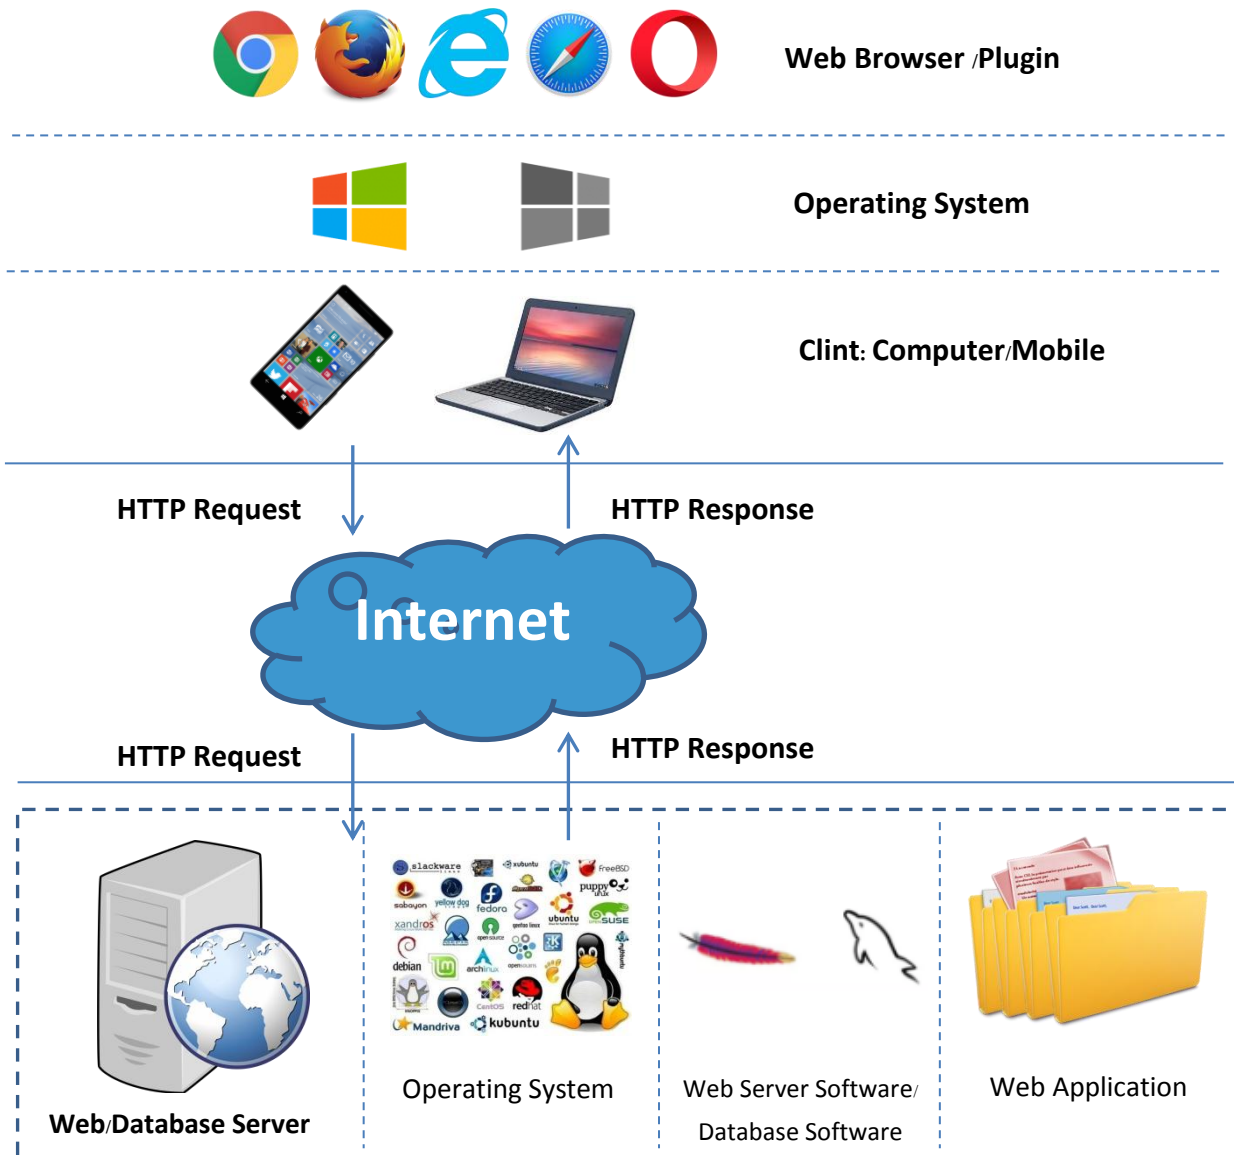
Web Browser /Plugin

Operating System

Clint: Computer/Mobile

HTTP Request

HTTP Response

Internet

HTTP Request

HTTP Response

slackware xubuntu FreeBSD puppy linux sabayon yellow dog fedora xandros ubuntu openSUSE debian archlinux CentOS redhat Mandriva kubuntu

Web/Database Server

Operating System

Web Server Software/ Database Software

Web Application